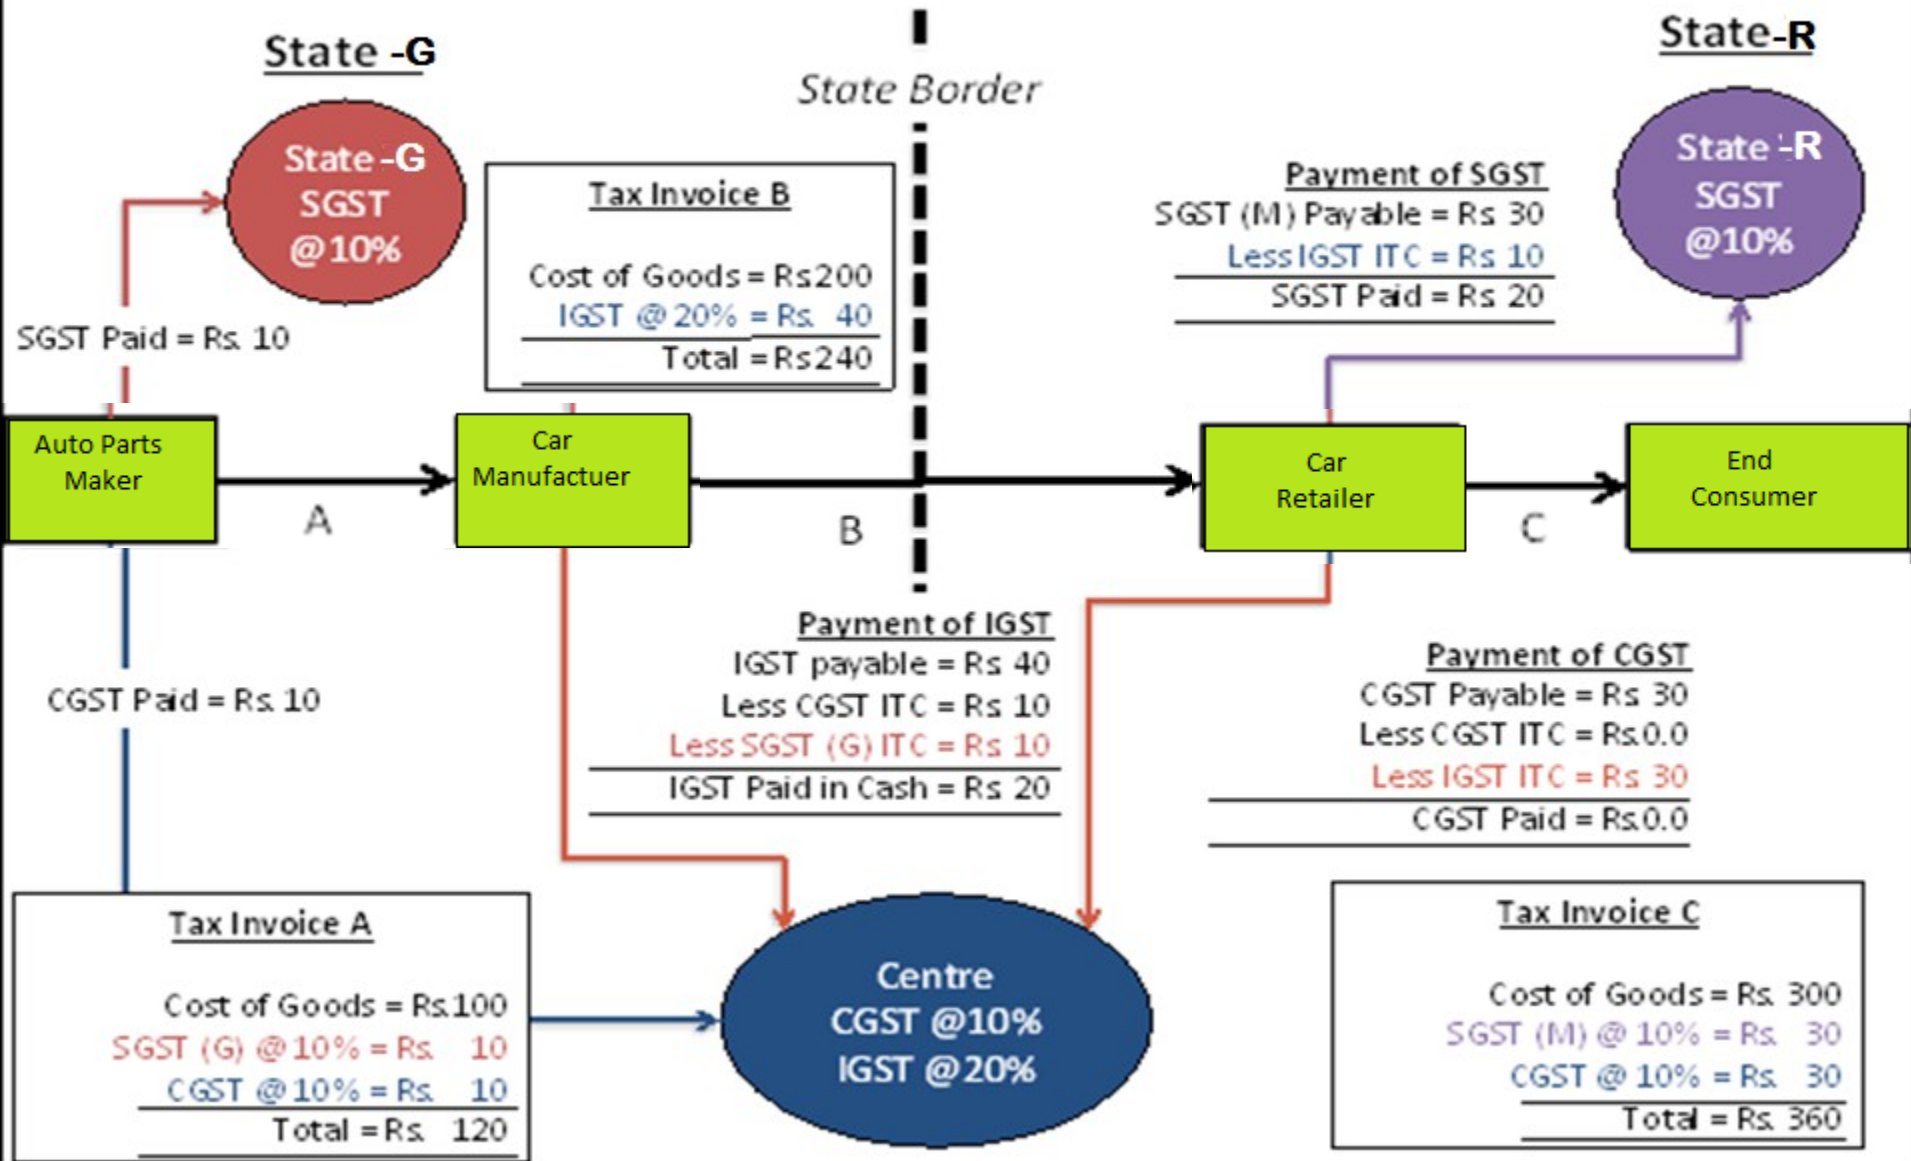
State -G

State Border

State-R

State -G
SGST
@10%

Tax Invoice B

Cost of Goods = Rs 200
IGST @ 20% = Rs. 40
Total = Rs 240

Payment of SGST
SGST (M) Payable = Rs 30
Less IGST ITC = Rs 10
SGST Paid = Rs 20

State -R
SGST
@10%

SGST Paid = Rs. 10

Auto Parts Maker

A

Car Manufactuer

B

Car Retailer

C

End Consumer

Payment of IGST
IGST payable = Rs 40
Less CGST ITC = Rs 10
Less SGST (G) ITC = Rs 10
IGST Paid in Cash = Rs 20

Payment of CGST
CGST Payable = Rs 30
Less CGST ITC = Rs.0.0
Less IGST ITC = Rs 30
CGST Paid = Rs.0.0

CGST Paid = Rs. 10

Tax Invoice A

Cost of Goods = Rs.100
SGST (G) @ 10% = Rs. 10
CGST @ 10% = Rs. 10
Total = Rs. 120

Centre
CGST @10%
IGST @20%

Tax Invoice C

Cost of Goods = Rs. 300
SGST (M) @ 10% = Rs. 30
CGST @ 10% = Rs. 30
Total = Rs. 360